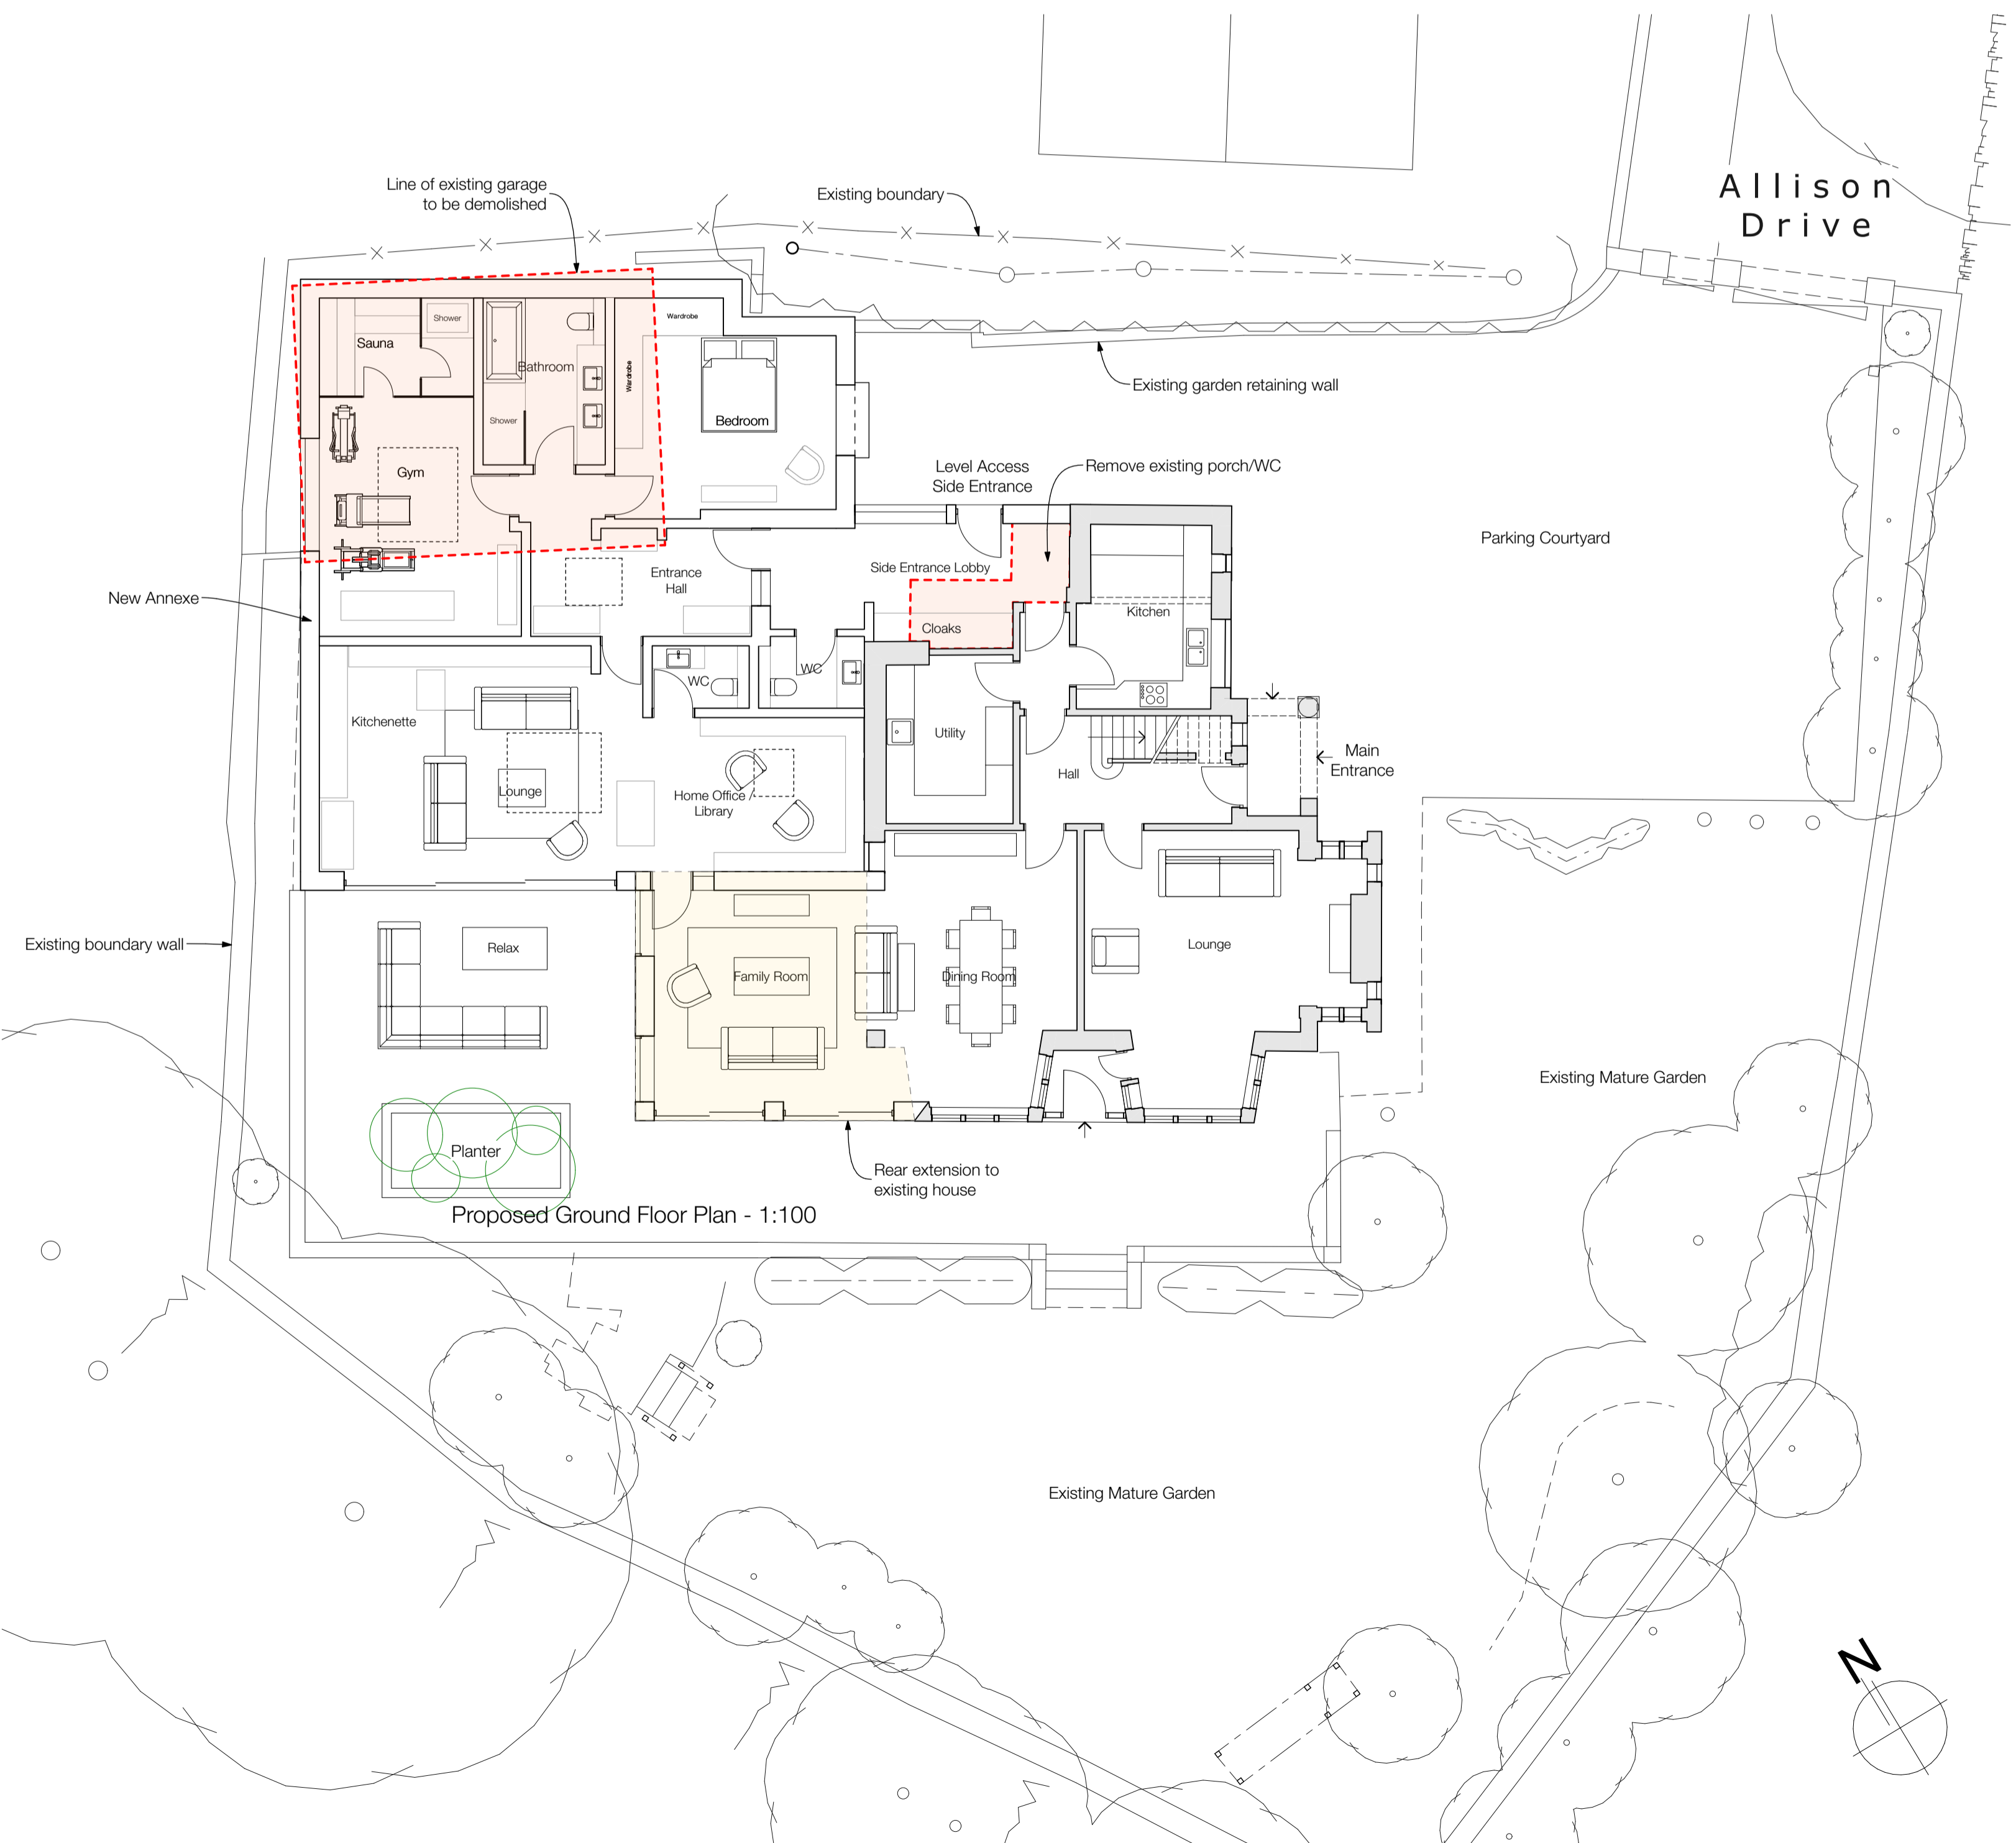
Allison Drive

Line of existing garage to be demolished

Existing boundary

Existing garden retaining wall

Shower

Sauna

Bathroom

Wardrobe

Wardrobe

Bedroom

Shower

Gym

Level Access Side Entrance

Remove existing porch/WC

Parking Courtyard

Entrance Hall

Side Entrance Lobby

Kitchen

New Annexe

Cloaks

WC

WC

Kitchenette

Lounge

Utility

Home Office / Library

Hall

Main Entrance

Existing boundary wall

Relax

Family Room

Dining Room

Lounge

Existing Mature Garden

Planter

Rear extension to existing house

Proposed Ground Floor Plan - 1:100

Existing Mature Garden

N